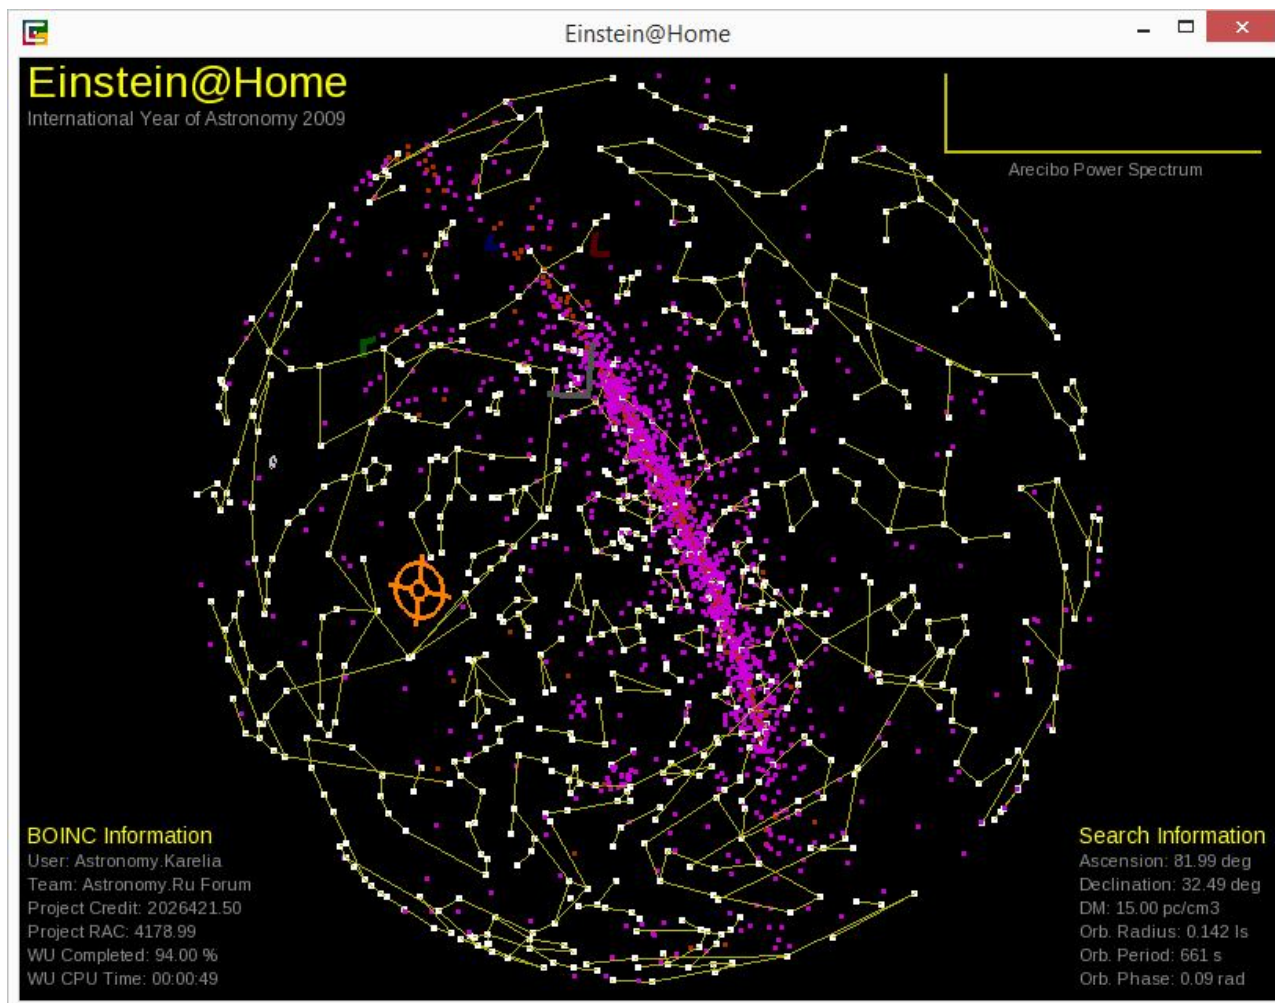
Einstein@Home

Einstein@Home
International Year of Astronomy 2009

Arecibo Power Spectrum

BOINC Information
User: Astronomy.Karelia
Team: Astronomy.Ru Forum
Project Credit: 2026421.50
Project RAC: 4178.99
WU Completed: 94.00 %
WU CPU Time: 00:00:49

Search Information
Ascension: 81.99 deg
Declination: 32.49 deg
DM: 15.00 pc/cm3
Orb. Radius: 0.142 ls
Orb. Period: 661 s
Orb. Phase: 0.09 rad